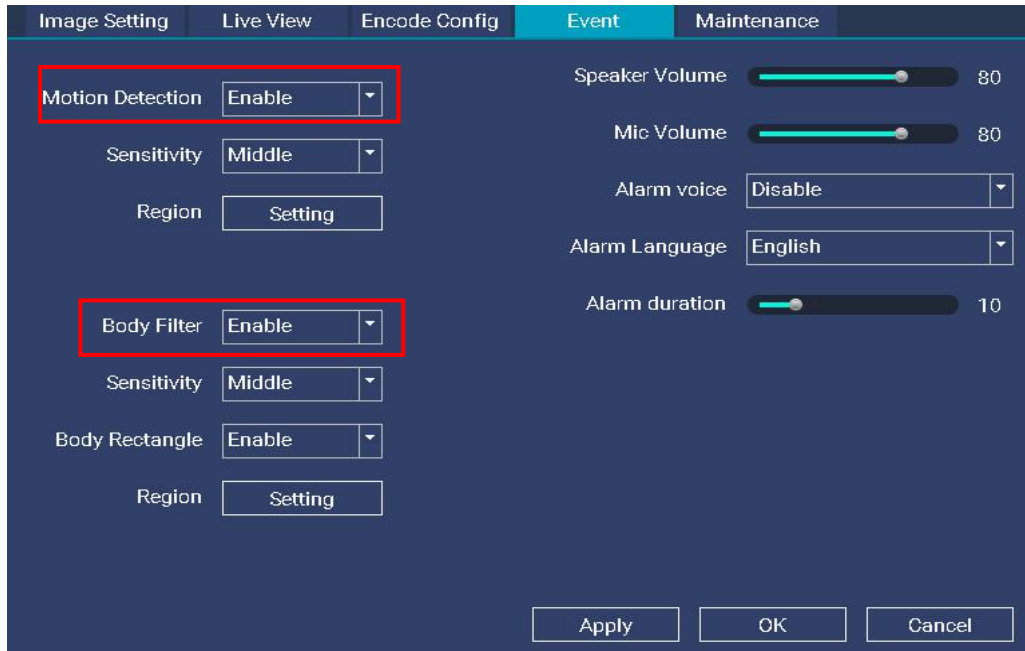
Image Setting | Live View | Encode Config | Event | Maintenance

Motion Detection Enable
Sensitivity Middle
Region Setting

Body Filter Enable
Sensitivity Middle
Body Rectangle Enable
Region Setting

Speaker Volume 80
Mic Volume 80
Alarm voice Disable
Alarm Language English
Alarm duration 10

Apply OK Cancel